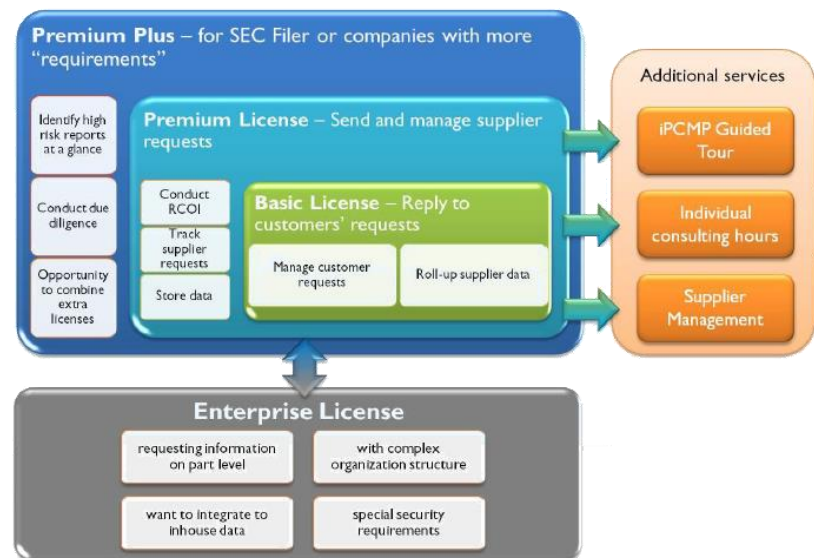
Premium Plus – for SEC Filer or companies with more "requirements"

Identify high risk reports at a glance

Conduct due diligence

Opportunity to combine extra licenses

Premium License – Send and manage supplier requests

Conduct RCOI

Track supplier requests

Store data

Basic License – Reply to customers' requests

Manage customer requests

Roll-up supplier data

Additional services

iPCMP Guided Tour

Individual consulting hours

Supplier Management

Enterprise License

requesting information on part level

with complex organization structure

want to integrate to inhouse data

special security requirements